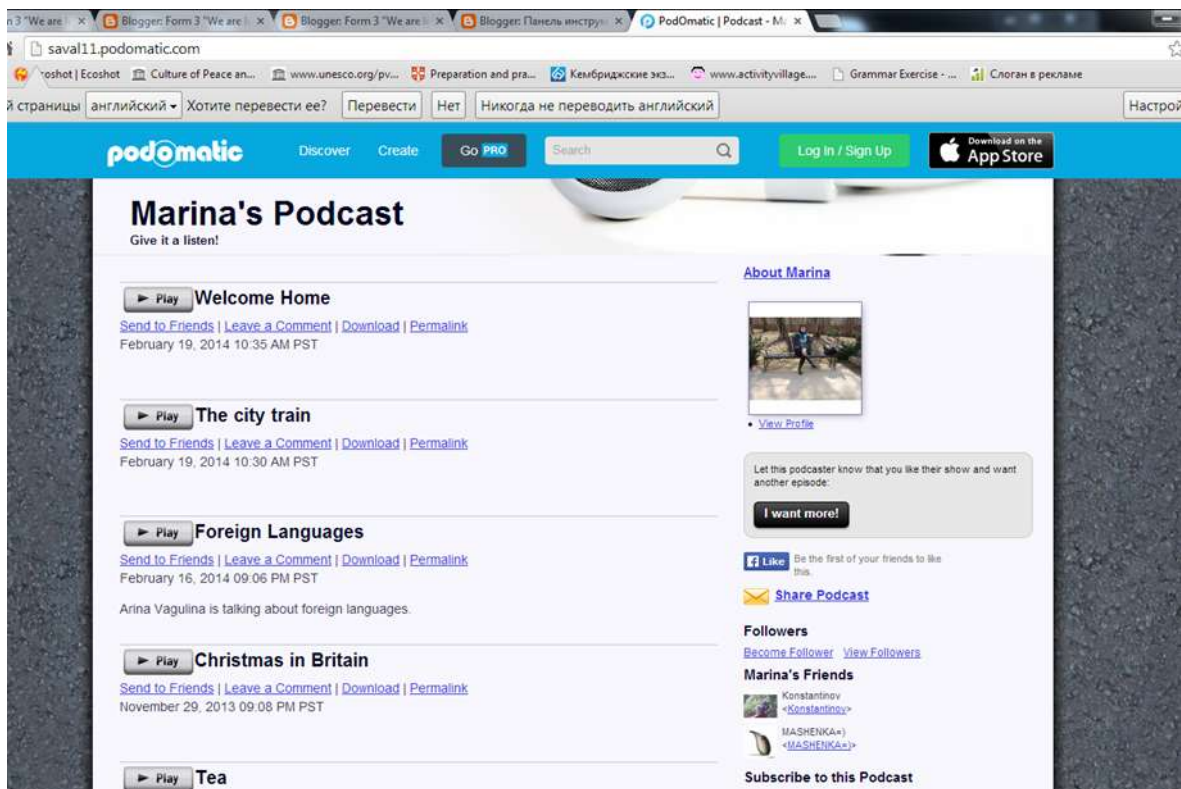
n 3 "We are | × Blogger: Form 3 "We are | × Blogger: Form 3 "We are | × Blogger: Панель инстру × PodOmatic | Podcast - M ×

saval11.podomatic.com

'oshot | Ecoshot Culture of Peace an... www.unesco.org/pv... Preparation and pra... Кембриджские экз... www.activityvillage... Grammar Exercise - ... Слоган в рекламе

й страницы английский Хотите перевести ее? Перевести Нет Никогда не переводить английский Настрой

podomatic Discover Create Go PRO Search Log In / Sign Up Download on the App Store

Marina's Podcast
Give it a listen!

► Play Welcome Home
Send to Friends | Leave a Comment | Download | Permalink
February 19, 2014 10:35 AM PST

► Play The city train
Send to Friends | Leave a Comment | Download | Permalink
February 19, 2014 10:30 AM PST

► Play Foreign Languages
Send to Friends | Leave a Comment | Download | Permalink
February 16, 2014 09:06 PM PST

Arina Vagulina is talking about foreign languages.

► Play Christmas in Britain
Send to Friends | Leave a Comment | Download | Permalink
November 29, 2013 09:08 PM PST

► Play Tea

About Marina

• View Profile

Let this podcaster know that you like their show and want another episode:

I want more!

Like Be the first of your friends to like this.

Share Podcast

Followers
Become Follower View Followers

Marina's Friends
Konstantinov <Konstantinov>
MASHENKA=) <MASHENKA=)>

Subscribe to this Podcast